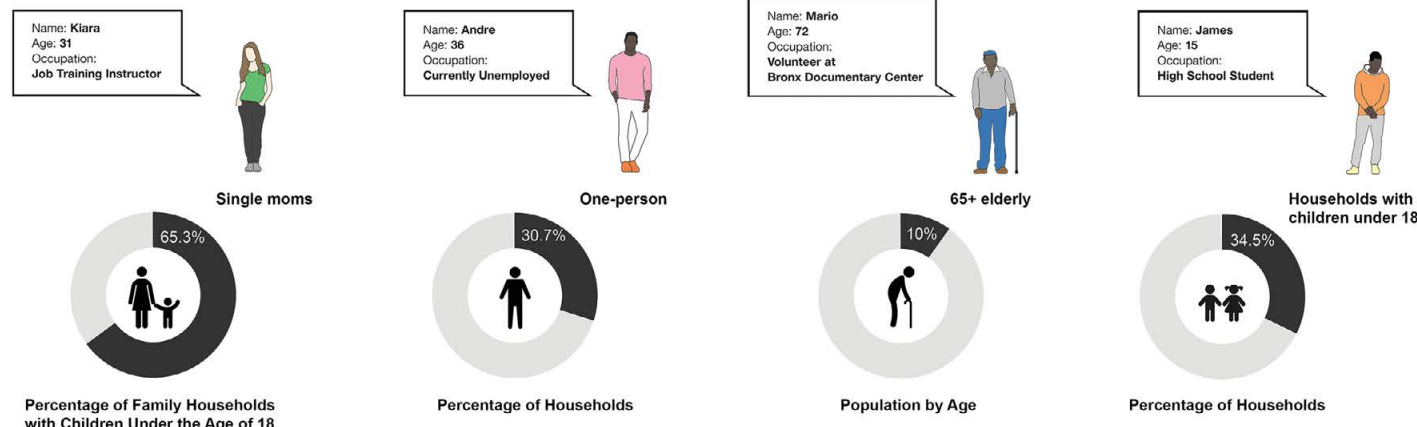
Name: Kiara
Age: 31
Occupation:
Job Training Instructor

Single moms

65.3%

Percentage of Family Households with Children Under the Age of 18

Name: Andre
Age: 36
Occupation:
Currently Unemployed

One-person

30.7%

Percentage of Households

Name: Mario
Age: 72
Occupation:
Volunteer at
Bronx Documentary Center

65+ elderly

10%

Population by Age

Name: James
Age: 15
Occupation:
High School Student

Households with children under 18

34.5%

Percentage of Households